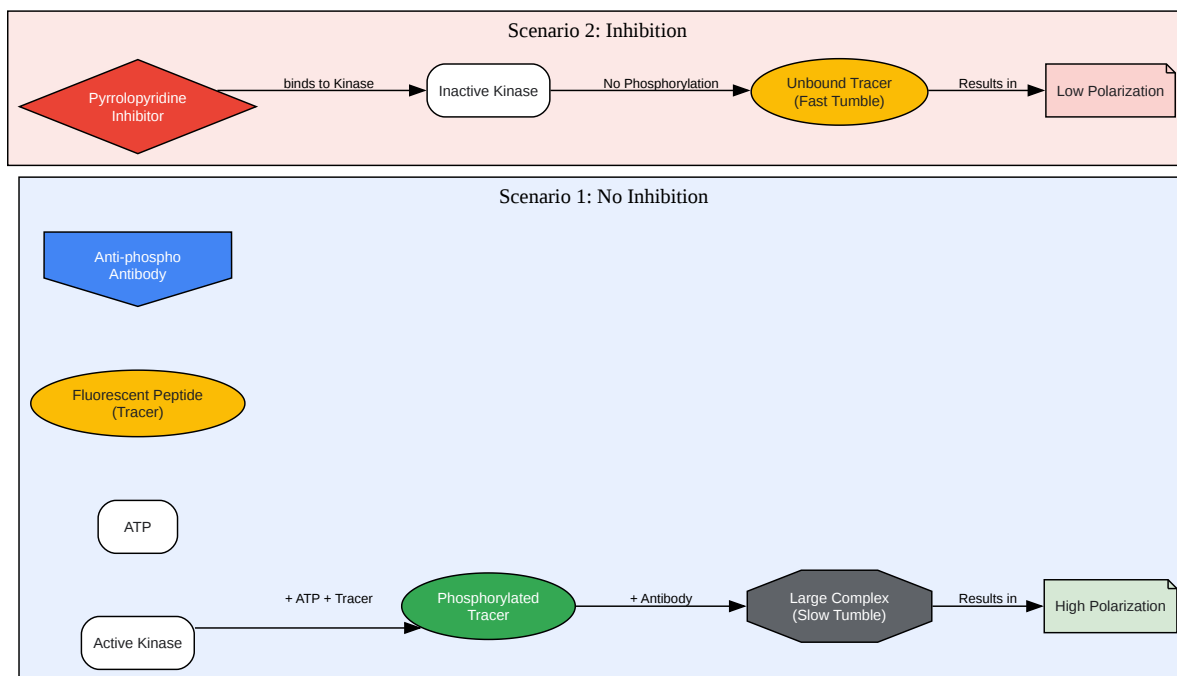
Scenario 2: Inhibition

Pyrrolopyridine Inhibitor

binds to Kinase

Inactive Kinase

No Phosphorylation

Unbound Tracer (Fast Tumble)

Results in

Low Polarization

Scenario 1: No Inhibition

Anti-phospho Antibody

Fluorescent Peptide (Tracer)

ATP

+ ATP + Tracer

Active Kinase

Phosphorylated Tracer

+ Antibody

Large Complex (Slow Tumble)

Results in

High Polarization